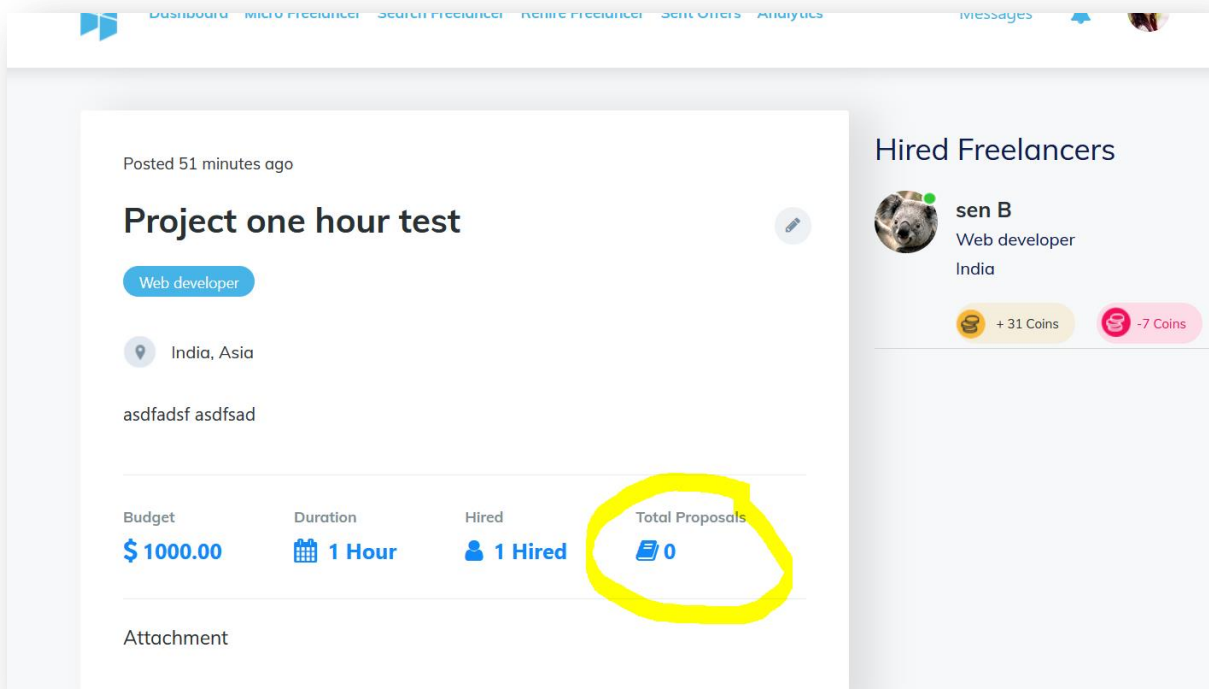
Dashboard Micro Freelancer Search Freelancer Rehire Freelancer Sent Offers Analytics

Messages

Posted 51 minutes ago

Project one hour test

Web developer

India, Asia

asdfadsf asdfsad

| Budget | Duration | Hired | Total Proposals |
|---|---|---|---|
| $ 1000.00 | 1 Hour | 1 Hired | 0 |

Attachment

Hired Freelancers

sen B
Web developer
India

+ 31 Coins

-7 Coins